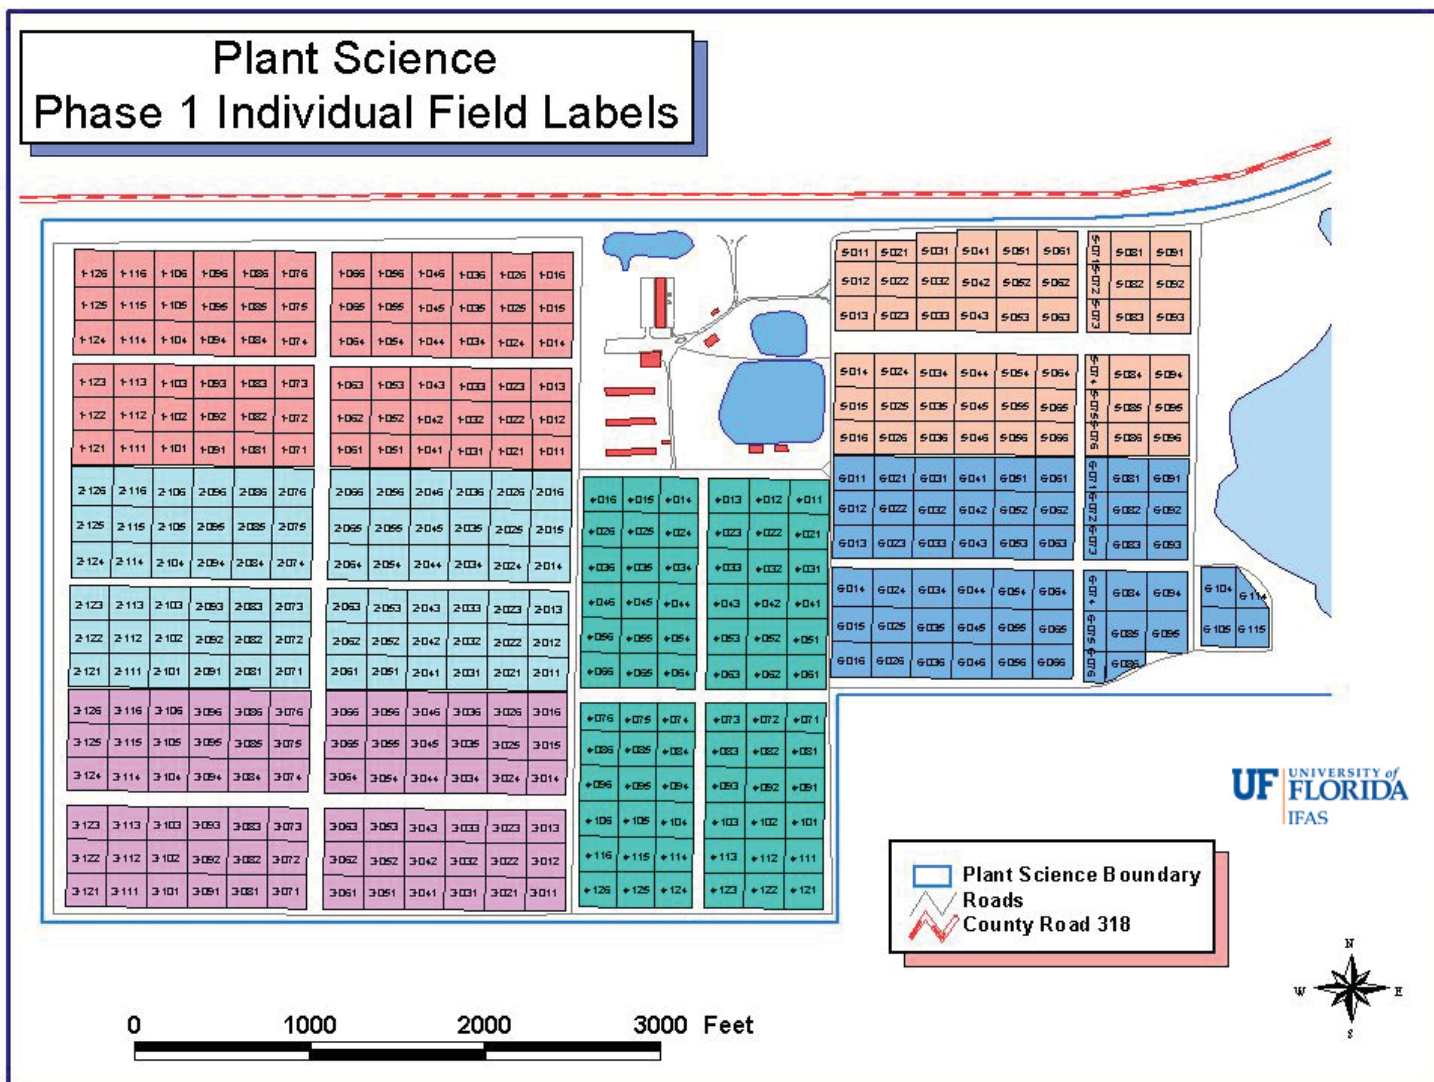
Plant Science
Phase 1 Individual Field Labels

| 1126 | 1116 | 1106 | 1096 | 1086 | 1076 |
|---|---|---|---|---|---|
| 1125 | 1115 | 1105 | 1095 | 1085 | 1075 |
| 1124 | 1114 | 1104 | 1094 | 1084 | 1074 |

| 1066 | 1056 | 1046 | 1036 | 1026 | 1016 |
|---|---|---|---|---|---|
| 1065 | 1055 | 1045 | 1035 | 1025 | 1015 |
| 1064 | 1054 | 1044 | 1034 | 1024 | 1014 |

| 1123 | 1113 | 1103 | 1093 | 1083 | 1073 |
|---|---|---|---|---|---|
| 1122 | 1112 | 1102 | 1092 | 1082 | 1072 |
| 1121 | 1111 | 1101 | 1091 | 1081 | 1071 |

| 1063 | 1053 | 1043 | 1033 | 1023 | 1013 |
|---|---|---|---|---|---|
| 1062 | 1052 | 1042 | 1032 | 1022 | 1012 |
| 1061 | 1051 | 1041 | 1031 | 1021 | 1011 |

| 2126 | 2116 | 2106 | 2096 | 2086 | 2076 |
|---|---|---|---|---|---|
| 2125 | 2115 | 2105 | 2095 | 2085 | 2075 |
| 2124 | 2114 | 2104 | 2094 | 2084 | 2074 |

| 2066 | 2056 | 2046 | 2036 | 2026 | 2016 |
|---|---|---|---|---|---|
| 2065 | 2055 | 2045 | 2035 | 2025 | 2015 |
| 2064 | 2054 | 2044 | 2034 | 2024 | 2014 |

| 2123 | 2113 | 2103 | 2093 | 2083 | 2073 |
|---|---|---|---|---|---|
| 2122 | 2112 | 2102 | 2092 | 2082 | 2072 |
| 2121 | 2111 | 2101 | 2091 | 2081 | 2071 |

| 2063 | 2053 | 2043 | 2033 | 2023 | 2013 |
|---|---|---|---|---|---|
| 2062 | 2052 | 2042 | 2032 | 2022 | 2012 |
| 2061 | 2051 | 2041 | 2031 | 2021 | 2011 |

| 3126 | 3116 | 3106 | 3096 | 3086 | 3076 |
|---|---|---|---|---|---|
| 3125 | 3115 | 3105 | 3095 | 3085 | 3075 |
| 3124 | 3114 | 3104 | 3094 | 3084 | 3074 |

| 3066 | 3056 | 3046 | 3036 | 3026 | 3016 |
|---|---|---|---|---|---|
| 3065 | 3055 | 3045 | 3035 | 3025 | 3015 |
| 3064 | 3054 | 3044 | 3034 | 3024 | 3014 |

| 3123 | 3113 | 3103 | 3093 | 3083 | 3073 |
|---|---|---|---|---|---|
| 3122 | 3112 | 3102 | 3092 | 3082 | 3072 |
| 3121 | 3111 | 3101 | 3091 | 3081 | 3071 |

| 3063 | 3053 | 3043 | 3033 | 3023 | 3013 |
|---|---|---|---|---|---|
| 3062 | 3052 | 3042 | 3032 | 3022 | 3012 |
| 3061 | 3051 | 3041 | 3031 | 3021 | 3011 |

| 4016 | 4015 | 4014 |
|---|---|---|
| 4026 | 4025 | 4024 |
| 4036 | 4035 | 4034 |
| 4046 | 4045 | 4044 |
| 4056 | 4055 | 4054 |
| 4066 | 4065 | 4064 |

| 4013 | 4012 | 4011 |
|---|---|---|
| 4023 | 4022 | 4021 |
| 4033 | 4032 | 4031 |
| 4043 | 4042 | 4041 |
| 4053 | 4052 | 4051 |
| 4063 | 4062 | 4061 |

| 4076 | 4075 | 4074 |
|---|---|---|
| 4086 | 4085 | 4084 |
| 4096 | 4095 | 4094 |
| 4106 | 4105 | 4104 |
| 4116 | 4115 | 4114 |
| 4126 | 4125 | 4124 |

| 4073 | 4072 | 4071 |
|---|---|---|
| 4083 | 4082 | 4081 |
| 4093 | 4092 | 4091 |
| 4103 | 4102 | 4101 |
| 4113 | 4112 | 4111 |
| 4123 | 4122 | 4121 |

| 5011 | 5021 | 5031 | 5041 | 5051 | 5061 | 5071 5072 5073 | 5081 | 5091 |
|---|---|---|---|---|---|---|---|---|
| 5012 | 5022 | 5032 | 5042 | 5052 | 5062 | | 5082 | 5092 |
| 5013 | 5023 | 5033 | 5043 | 5053 | 5063 | | 5083 | 5093 |

| 5014 | 5024 | 5034 | 5044 | 5054 | 5064 | 5074 5075 5076 | 5084 | 5094 |
|---|---|---|---|---|---|---|---|---|
| 5015 | 5025 | 5035 | 5045 | 5055 | 5065 | | 5085 | 5095 |
| 5016 | 5026 | 5036 | 5046 | 5056 | 5066 | | 5086 | 5096 |

| 6011 | 6021 | 6031 | 6041 | 6051 | 6061 | 6071 6072 6073 | 6081 | 6091 |
|---|---|---|---|---|---|---|---|---|
| 6012 | 6022 | 6032 | 6042 | 6052 | 6062 | | 6082 | 6092 |
| 6013 | 6023 | 6033 | 6043 | 6053 | 6063 | | 6083 | 6093 |

| 6014 | 6024 | 6034 | 6044 | 6054 | 6064 | 6074 6075 6076 | 6084 | 6094 |
|---|---|---|---|---|---|---|---|---|
| 6015 | 6025 | 6035 | 6045 | 6055 | 6065 | | 6085 | 6095 |
| 6016 | 6026 | 6036 | 6046 | 6056 | 6066 | | 6086 | |

6104 6114
6105 6115

UF UNIVERSITY of FLORIDA
IFAS

Plant Science Boundary
Roads
County Road 318

N
W E
S

0 1000 2000 3000 Feet